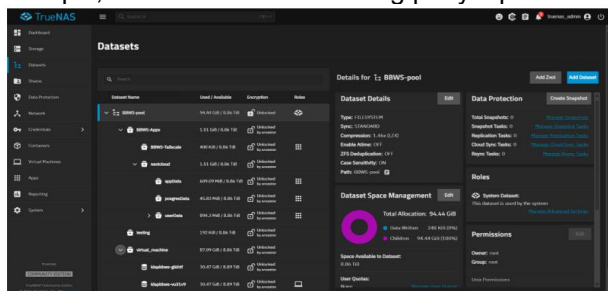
TrueNAS

Search

truenas_admin

Dashboard
Storage
Datasets
Shares
Data Protection
Network
Credentials
Containers
Virtual Machines
Apps
Reporting
System

TrueNAS
COMMUNITY EDITION

Datasets

Search

| Dataset Name | Used / Available | Encryption | Roles |
|---|---|---|---|
| BBWS-pool | 94.44 GiB / 8.06 TiB | Unlocked | |
| BBWS-Apps | 1.31 GiB / 8.06 TiB | Unlocked | |
| BBWS-Tailscale | 400 KiB / 8.06 TiB | Unlocked | |
| nextcloud | 1.31 GiB / 8.06 TiB | Unlocked | |
| appdata | 609.09 MiB / 8.06 TiB | Unlocked | |
| pesgresdata | 45.83 MiB / 8.06 TiB | Unlocked | |
| userdata | 694.2 MiB / 8.06 TiB | Unlocked | |
| testing | 192 KiB / 8.06 TiB | Unlocked | |
| virtual_machine | 97.09 GiB / 8.06 TiB | Unlocked | |
| bbphbws-gkbhf | 30.47 GiB / 8.89 TiB | Unlocked | |
| bbphbws-nu2vr9 | 30.47 GiB / 8.89 TiB | Unlocked | |

Details for BBWS-pool

Add Zvol
Add Dataset

Dataset Details
Edit
Type: FILESYSTEM
Sync: STANDARD
Compression: 1.46x (LZ4)
Enable Atime: OFF
ZFS Deduplication: OFF
Case Sensitivity: ON
Path: BBWS-pool

Data Protection
Create Snapshot
Total Snapshots: 0
Snapshot Tasks: 0
Replication Tasks: 0
Cloud Sync Tasks: 0
Rsync Tasks: 0

Roles
System Dataset
This dataset is used by the system
Manage Advanced Settings

Dataset Space Management
Edit
Total Allocation: 94.44 GiB
Data Written 396 KiB (0%)
Children 94.44 GiB (100%)
Space Available to Dataset:
8.06 TiB
User Quotas:
None

Permissions
Edit
Owner: root
Group: root
Unix Permissions